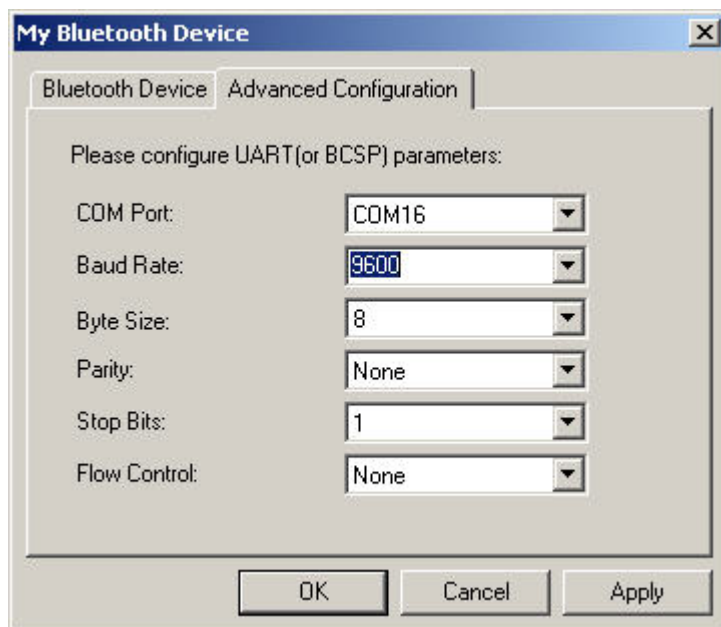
My Bluetooth Device

Bluetooth Device | Advanced Configuration

Please configure UART(or BCSP) parameters:

COM Port: COM16
Baud Rate: 9600
Byte Size: 8
Parity: None
Stop Bits: 1
Flow Control: None

OK | Cancel | Apply